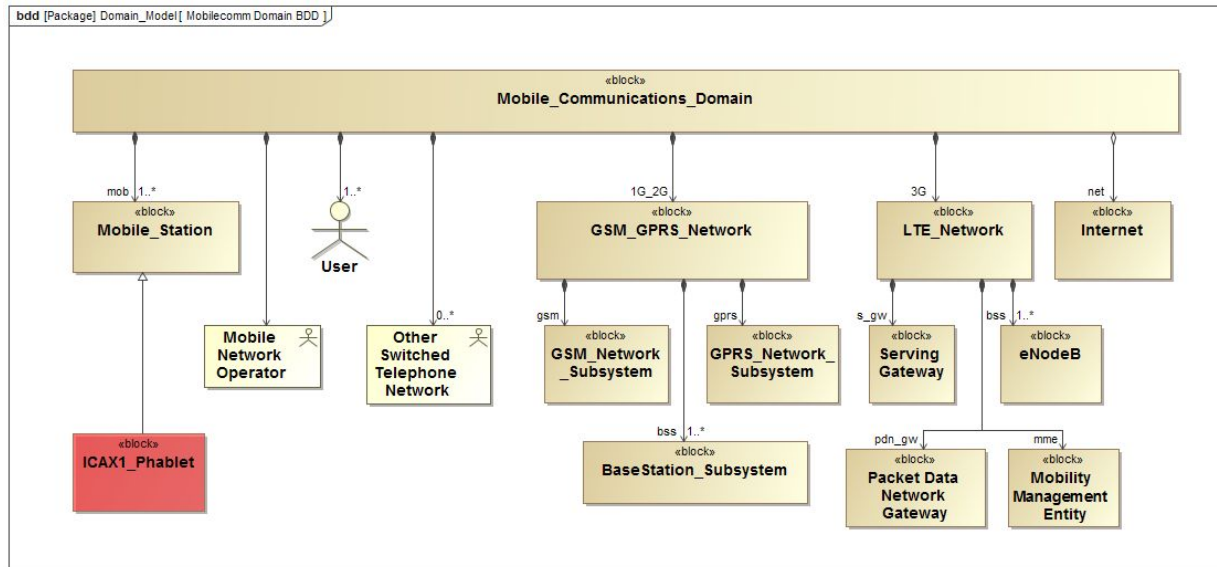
bdd [Package] Domain_Model [ Mobilecomm Domain BDD ]

«block»
Mobile_Communications_Domain

mob 1..*
«block»
Mobile_Station

1..*
User

Mobile Network Operator

0..*
Other Switched Telephone Network

«block»
ICAX1_Phablet

1G_2G
«block»
GSM_GPRS_Network

gsm
«block»
GSM_Network_Subsystem

gprs
«block»
GPRS_Network_Subsystem

bss 1..*
«block»
BaseStation_Subsystem

3G
«block»
LTE_Network

s_gw
«block»
Serving Gateway

bss 1..*
«block»
eNodeB

pdn_gw
«block»
Packet Data Network Gateway

mme
«block»
Mobility Management Entity

net
«block»
Internet